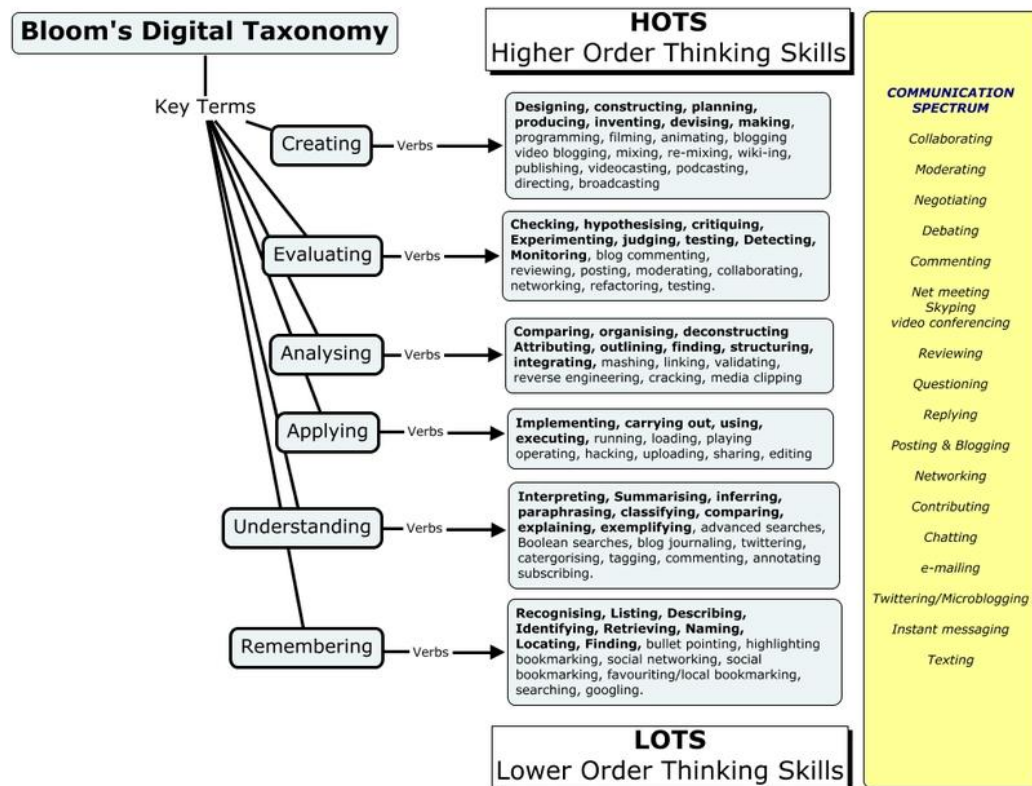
Bloom's Digital Taxonomy

HOTS
Higher Order Thinking Skills

Key Terms

Creating — Verbs

Designing, constructing, planning, producing, inventing, devising, making, programming, filming, animating, blogging video blogging, mixing, re-mixing, wiki-ing, publishing, videocasting, podcasting, directing, broadcasting

Evaluating — Verbs

Checking, hypothesising, critiquing, Experimenting, judging, testing, Detecting, Monitoring, blog commenting, reviewing, posting, moderating, collaborating, networking, refactoring, testing.

Analysing — Verbs

Comparing, organising, deconstructing Attributing, outlining, finding, structuring, integrating, mashing, linking, validating, reverse engineering, cracking, media clipping

Applying — Verbs

Implementing, carrying out, using, executing, running, loading, playing operating, hacking, uploading, sharing, editing

Understanding — Verbs

Interpreting, Summarising, inferring, paraphrasing, classifying, comparing, explaining, exemplifying, advanced searches, Boolean searches, blog journaling, twittering, catergorising, tagging, commenting, annotating subscribing.

Remembering — Verbs

Recognising, Listing, Describing, Identifying, Retrieving, Naming, Locating, Finding, bullet pointing, highlighting bookmarking, social networking, social bookmarking, favouriting/local bookmarking, searching, googling.

LOTS
Lower Order Thinking Skills

COMMUNICATION SPECTRUM
Collaborating
Moderating
Negotiating
Debating
Commenting
Net meeting
Skyping
video conferencing
Reviewing
Questioning
Replying
Posting & Blogging
Networking
Contributing
Chatting
e-mailing
Twittering/Microblogging
Instant messaging
Texting